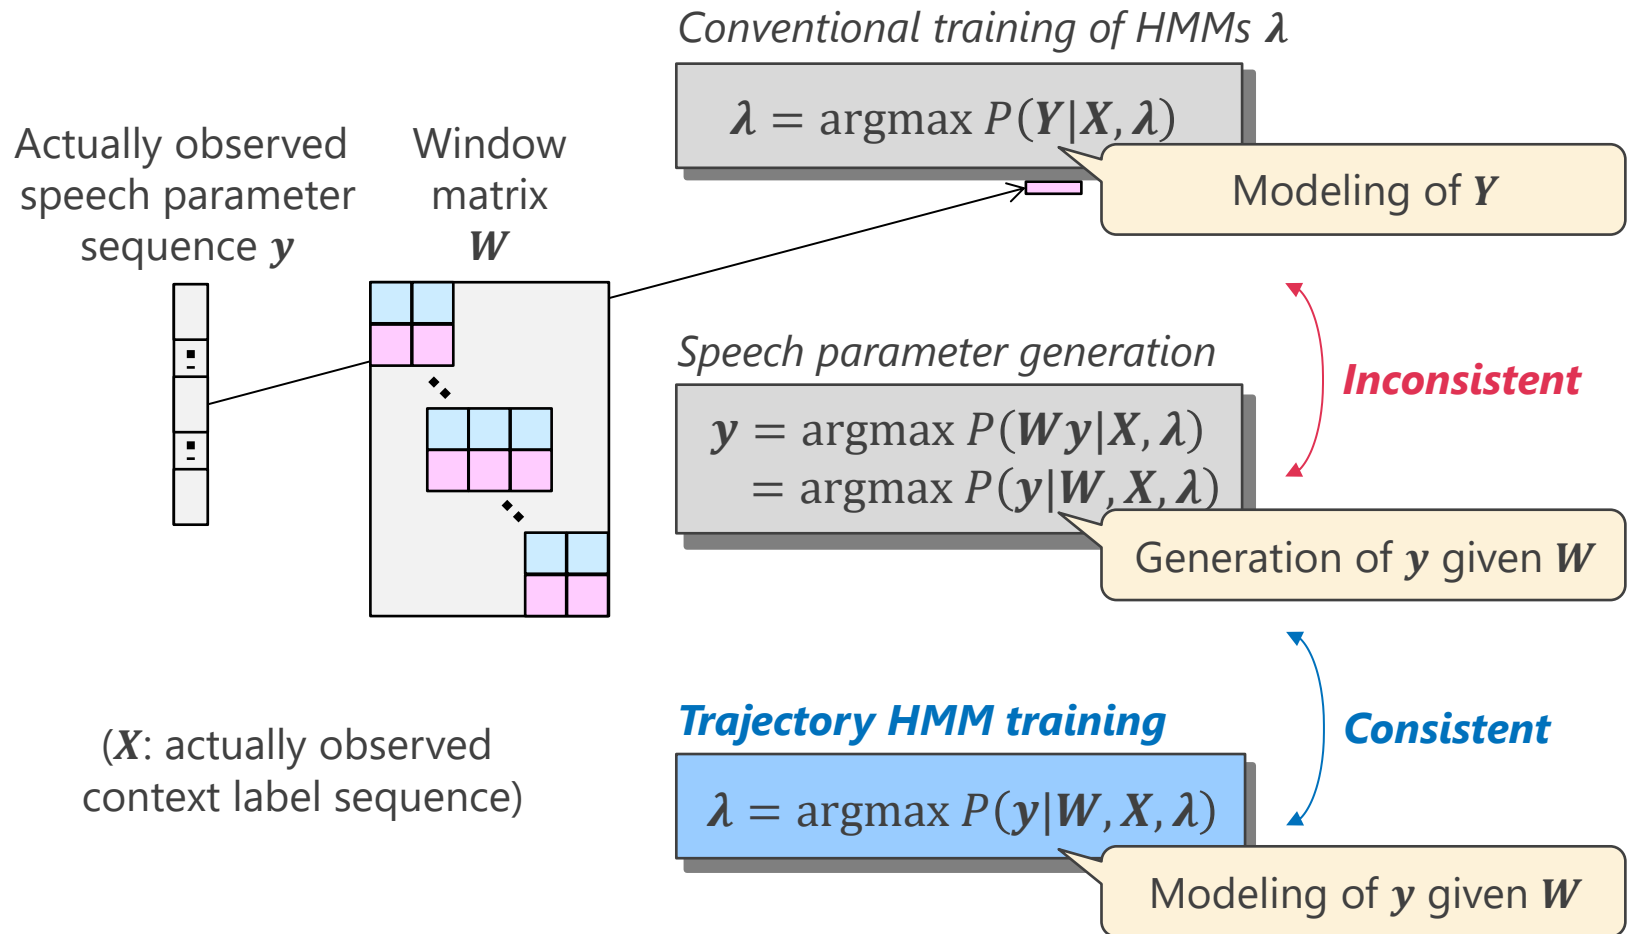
Actually observed speech parameter sequence $\boldsymbol{y}$

Window matrix $\boldsymbol{W}$

Conventional training of HMMs $\boldsymbol{\lambda}$

$\boldsymbol{\lambda} = \text{argmax}\, P(\boldsymbol{Y}|\boldsymbol{X},\boldsymbol{\lambda})$

Modeling of $\boldsymbol{Y}$

Inconsistent

Speech parameter generation

$\boldsymbol{y} = \text{argmax}\, P(\boldsymbol{W}\boldsymbol{y}|\boldsymbol{X},\boldsymbol{\lambda})$
$= \text{argmax}\, P(\boldsymbol{y}|\boldsymbol{W},\boldsymbol{X},\boldsymbol{\lambda})$

Generation of $\boldsymbol{y}$ given $\boldsymbol{W}$

Consistent

($\boldsymbol{X}$: actually observed context label sequence)

Trajectory HMM training

$\boldsymbol{\lambda} = \text{argmax}\, P(\boldsymbol{y}|\boldsymbol{W},\boldsymbol{X},\boldsymbol{\lambda})$

Modeling of $\boldsymbol{y}$ given $\boldsymbol{W}$